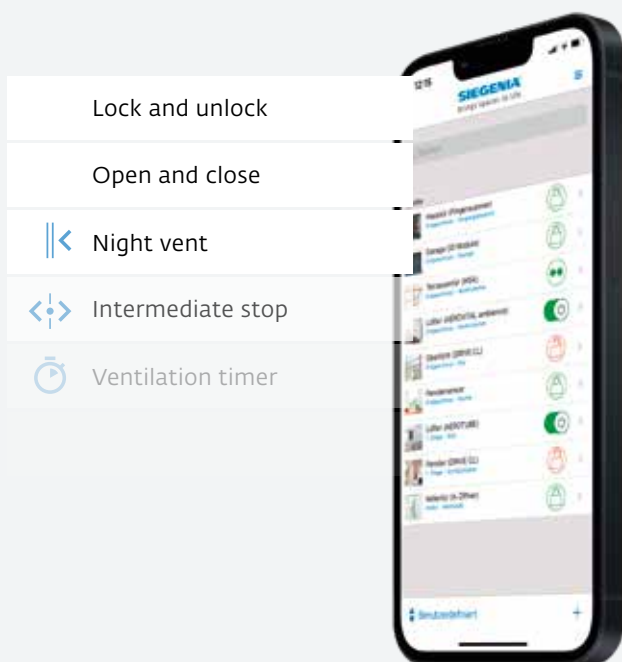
Lock and unlock

Open and close

Night vent

Intermediate stop

Ventilation timer

SIEGENIA

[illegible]

Haustür (Fingerscanner)

Garage (IO Modul)

Terrassentür (KSE)

Lüfter (AEROTAL ambience)

Dachfenster (DRIVE CL)

Fenstersensor

Lüfter (AEROTUBE)

Fenster (DRIVE CL)

Velocity (in Office)

Benutzerdefiniert

+